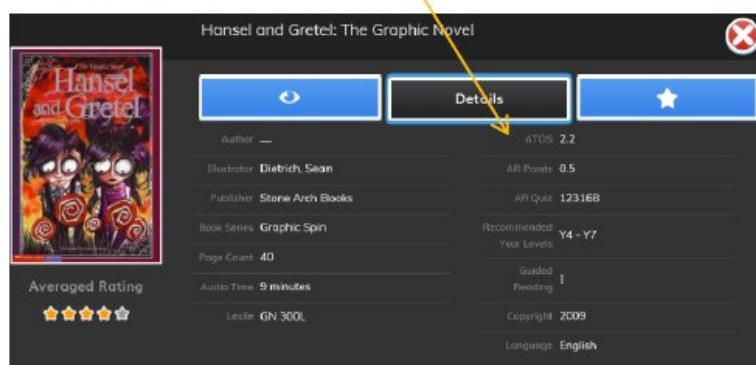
Hansel and Gretel: The Graphic Novel

The Graphic Novel
Hansel and Gretel

Averaged Rating

Details

Author —
Illustrator Dietrich, Sean
Publisher Stone Arch Books
Book Series Graphic Spin
Page Count 40
Audio Time 9 minutes
Lexile GN 300L

ATOS 2.2
AR Points 0.5
AR Quiz 123168
Recommended Year Levels Y4 - Y7
Guided Reading I
Copyright 2009
Language English